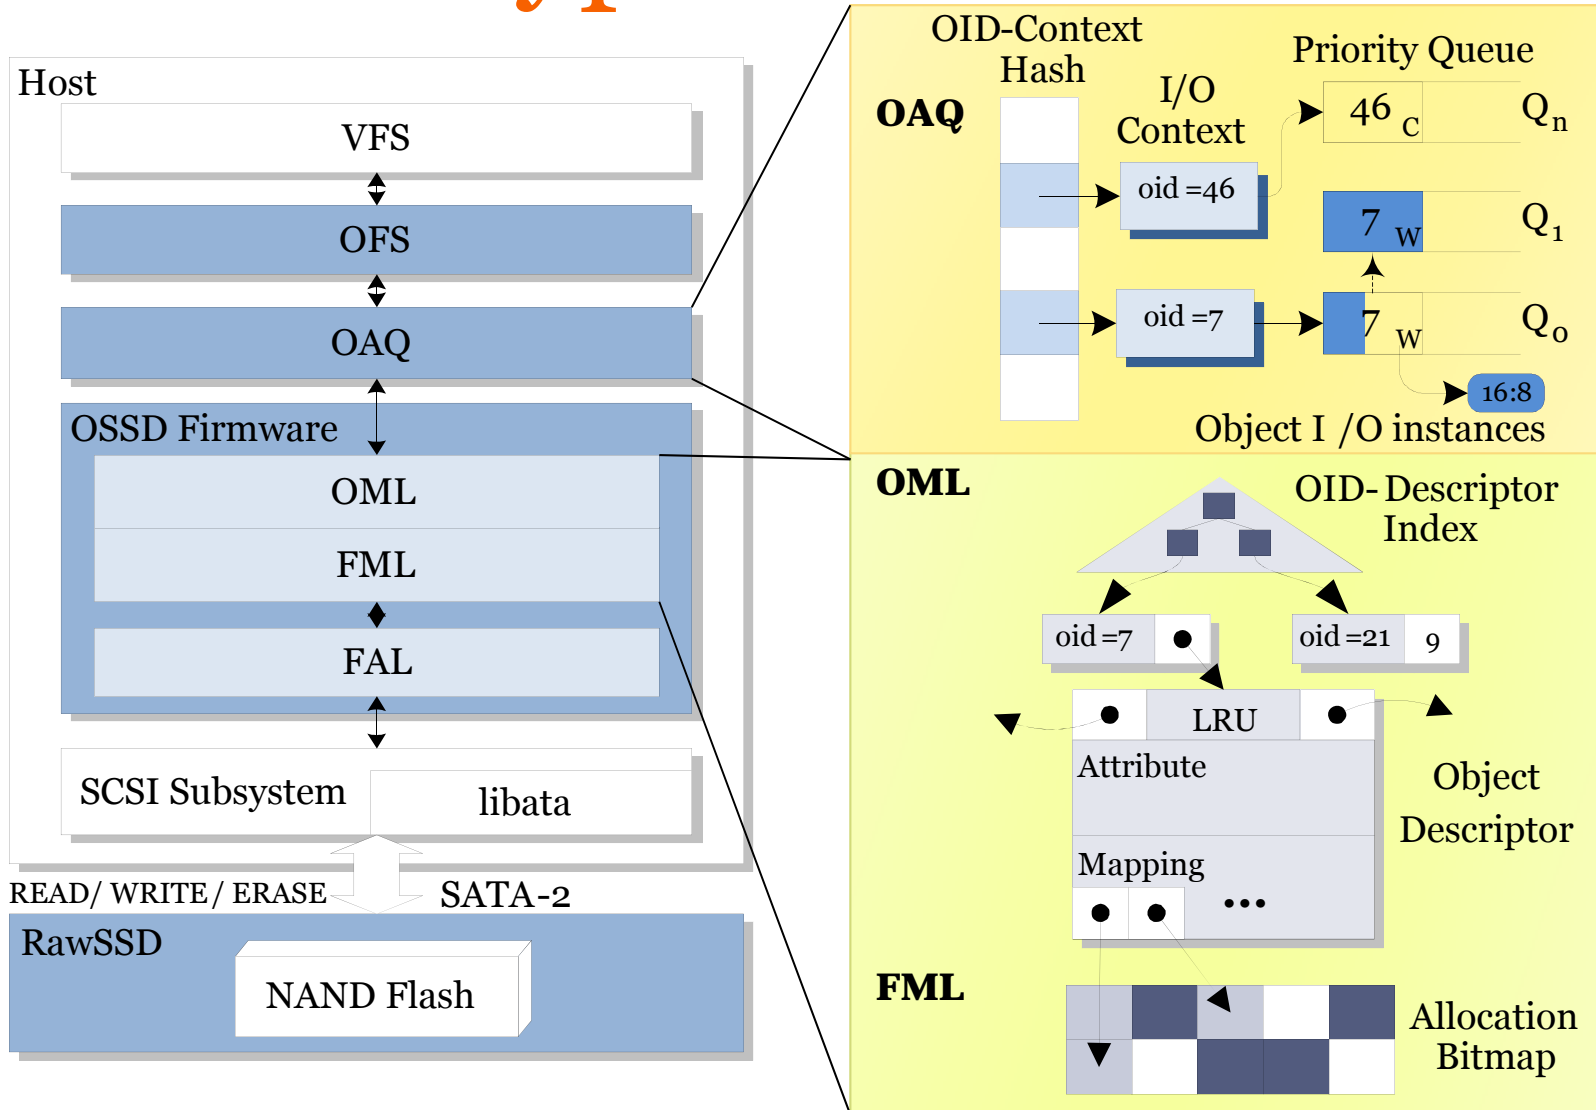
Host

VFS

OFS

OAQ

OSSD Firmware

OML

FML

FAL

SCSI Subsystem

libata

READ/ WRITE / ERASE

SATA-2

RawSSD

NAND Flash

OAQ

OID-Context Hash

I/O Context

Priority Queue

46 c

$Q_n$

oid =46

7 w

$Q_1$

oid =7

7 w

$Q_0$

16:8

Object I /O instances

OML

OID- Descriptor Index

oid =7

oid =21

9

LRU

Attribute

Object Descriptor

Mapping

...

FML

Allocation Bitmap